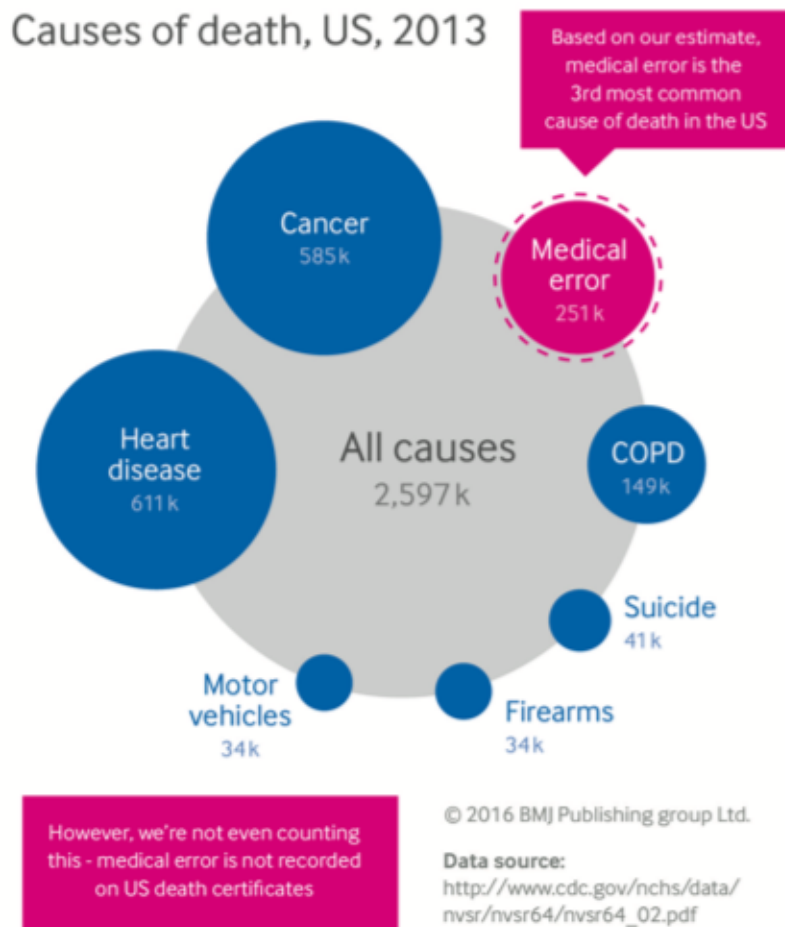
Causes of death, US, 2013

Based on our estimate, medical error is the 3rd most common cause of death in the US

Cancer
585k

Medical error
251k

Heart disease
611k

All causes
2,597k

COPD
149k

Suicide
41k

Motor vehicles
34k

Firearms
34k

However, we're not even counting this - medical error is not recorded on US death certificates

© 2016 BMJ Publishing group Ltd.

Data source:
http://www.cdc.gov/nchs/data/nvsr/nvsr64/nvsr64_02.pdf